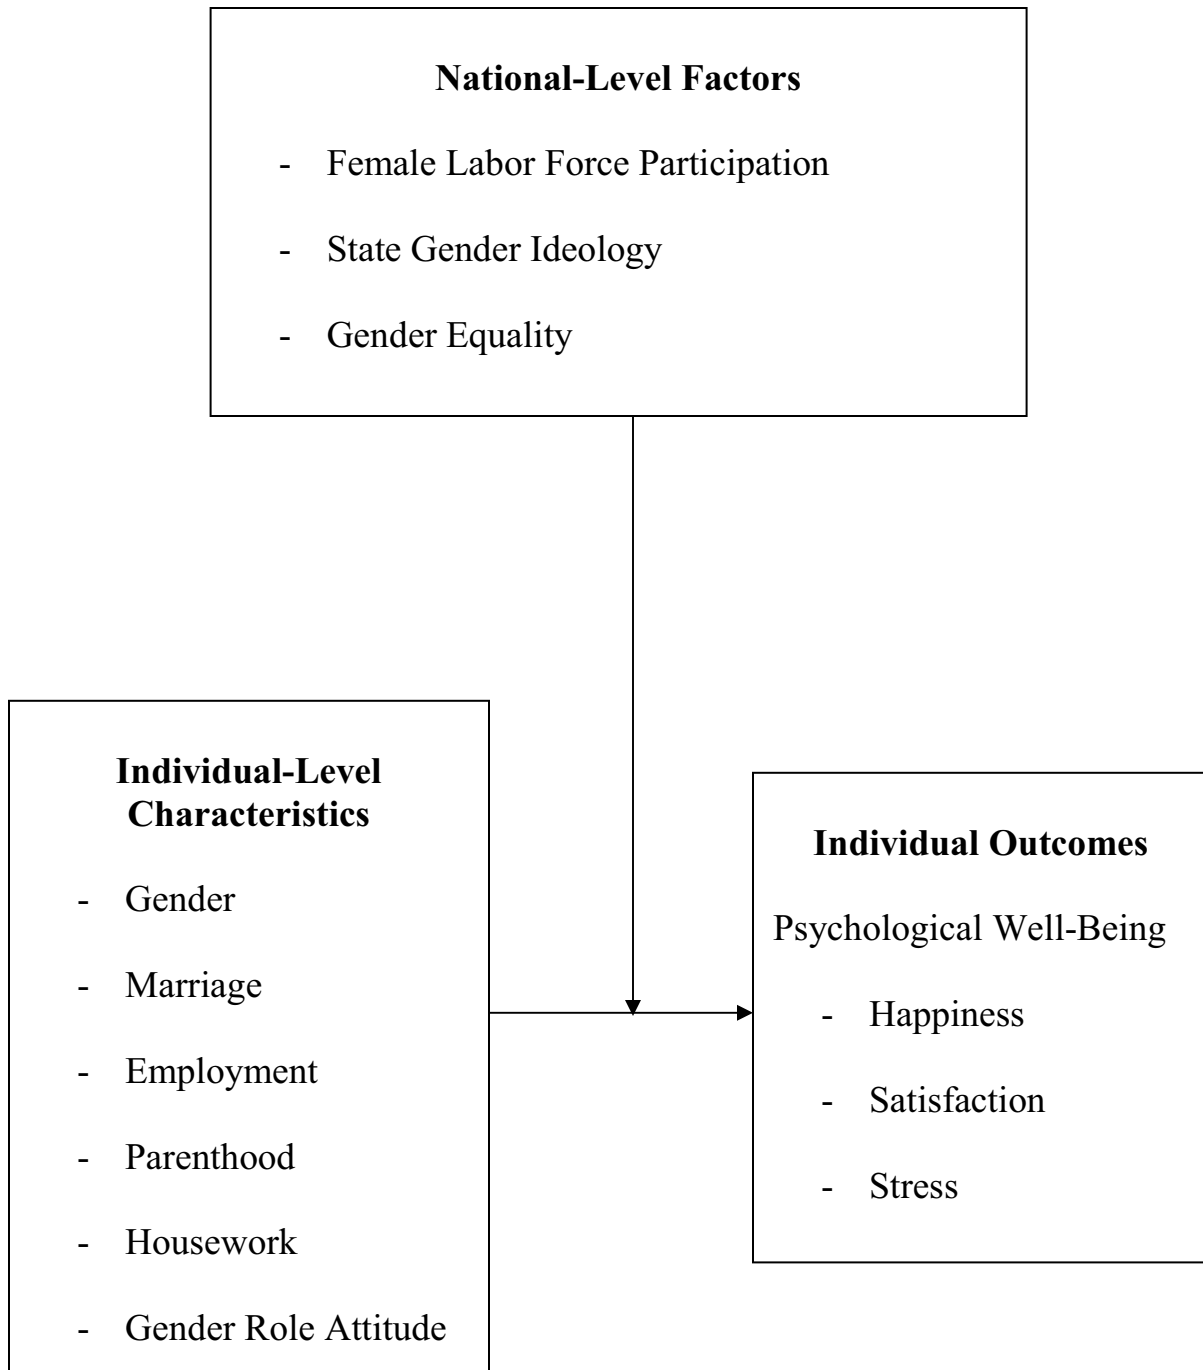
**National-Level Factors**

- Female Labor Force Participation
- State Gender Ideology
- Gender Equality

**Individual-Level Characteristics**

- Gender
- Marriage
- Employment
- Parenthood
- Housework
- Gender Role Attitude

**Individual Outcomes**

Psychological Well-Being

- Happiness
- Satisfaction
- Stress